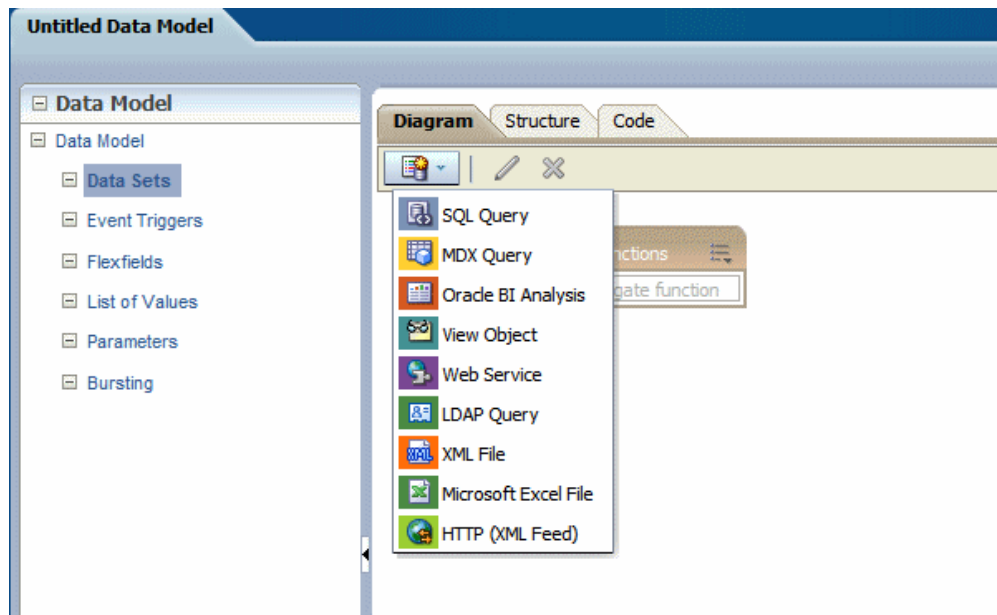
Untitled Data Model

⊟ Data Model
⊟ Data Model
⊟ Data Sets
⊟ Event Triggers
⊟ Flexfields
⊟ List of Values
⊟ Parameters
⊟ Bursting

Diagram Structure Code

SQL Query
MDX Query
Oracle BI Analysis
View Object
Web Service
LDAP Query
XML File
Microsoft Excel File
HTTP (XML Feed)

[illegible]nctions
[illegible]gate function